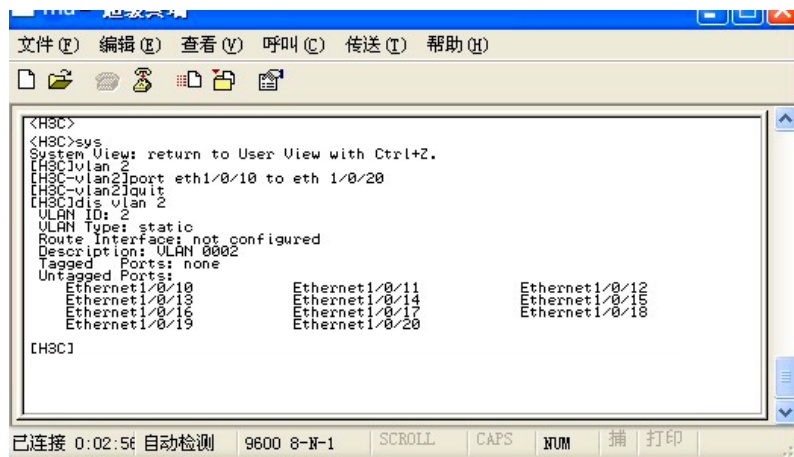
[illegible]

文件(F) 编辑(E) 查看(V) 呼叫(C) 传送(T) 帮助(H)

<H3C>
<H3C>sys
System View: return to User View with Ctrl+Z.
[H3C]vlan 2
[H3C-vlan2]port eth1/0/10 to eth 1/0/20
[H3C-vlan2]quit
[H3C]dis vlan 2
VLAN ID: 2
VLAN Type: static
Route Interface: not configured
Description: VLAN 0002
Tagged Ports: none
Untagged Ports:
Ethernet1/0/10 Ethernet1/0/11 Ethernet1/0/12
Ethernet1/0/13 Ethernet1/0/14 Ethernet1/0/15
Ethernet1/0/16 Ethernet1/0/17 Ethernet1/0/18
Ethernet1/0/19 Ethernet1/0/20

[H3C]

已连接 0:02:56 自动检测 9600 8-N-1 SCROLL CAPS NUM 捕 打印